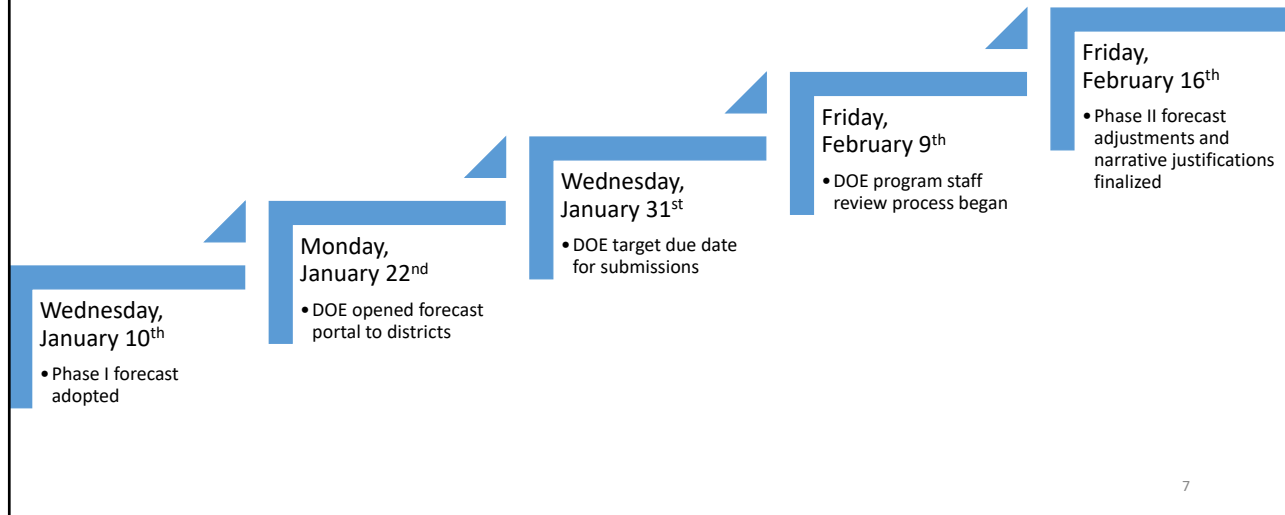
Wednesday, January 10$^{th}$

• Phase I forecast adopted

Monday, January 22$^{nd}$

• DOE opened forecast portal to districts

Wednesday, January 31$^{st}$

• DOE target due date for submissions

Friday, February 9$^{th}$

• DOE program staff review process began

Friday, February 16$^{th}$

• Phase II forecast adjustments and narrative justifications finalized

7